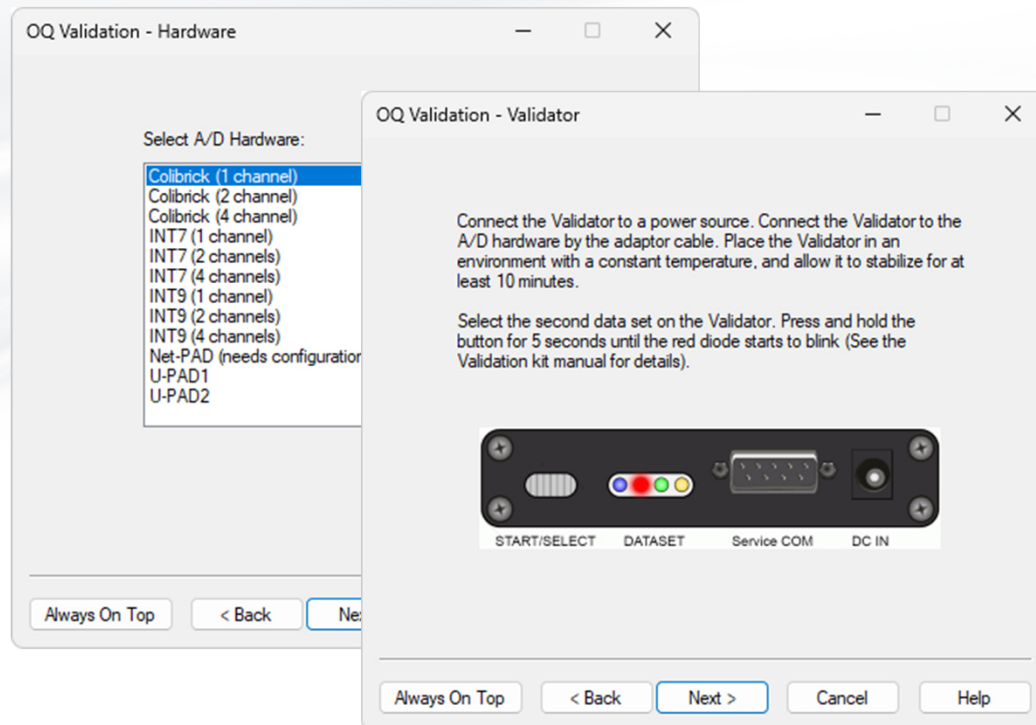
OQ Validation - Hardware

Select A/D Hardware:

Colibrick (1 channel)
Colibrick (2 channel)
Colibrick (4 channel)
INT7 (1 channel)
INT7 (2 channels)
INT7 (4 channels)
INT9 (1 channel)
INT9 (2 channels)
INT9 (4 channels)
Net-PAD (needs configuration
U-PAD1
U-PAD2

Always On Top
< Back
Ne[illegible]

OQ Validation - Validator

Connect the Validator to a power source. Connect the Validator to the A/D hardware by the adaptor cable. Place the Validator in an environment with a constant temperature, and allow it to stabilize for at least 10 minutes.

Select the second data set on the Validator. Press and hold the button for 5 seconds until the red diode starts to blink (See the Validation kit manual for details).

START/SELECT
DATASET
Service COM
DC IN

Always On Top
< Back
Next >
Cancel
Help